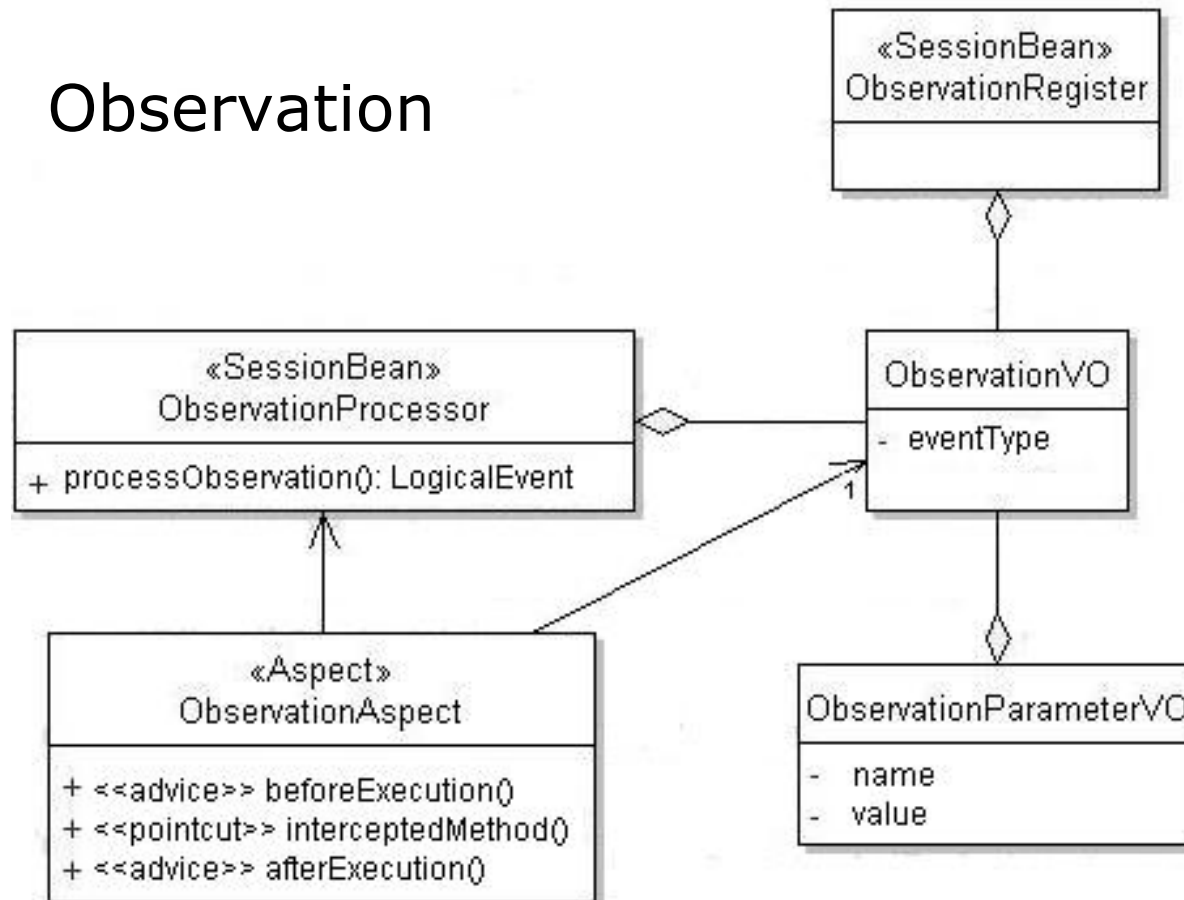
Observation

«SessionBean»
ObservationRegister

«SessionBean»
ObservationProcessor

+ processObservation(): LogicalEvent

ObservationVO

- eventType

1

«Aspect»
ObservationAspect

+ <<advice>> beforeExecution()
+ <<pointcut>> interceptedMethod()
+ <<advice>> afterExecution()

ObservationParameterVO

- name
- value